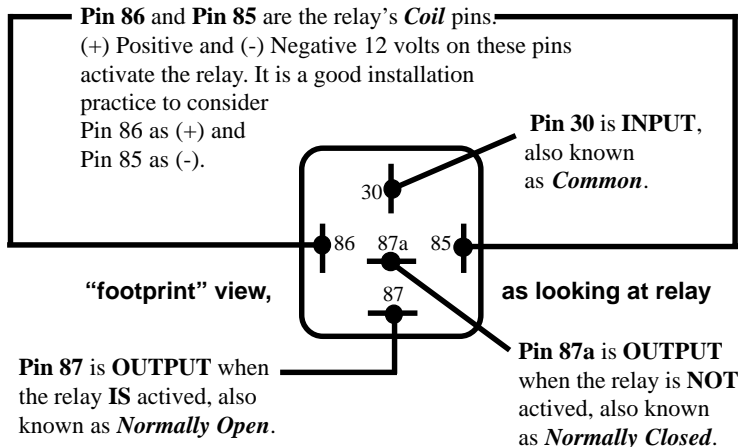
**Pin 86** and **Pin 85** are the relay's ***Coil*** pins. (+) Positive and (-) Negative 12 volts on these pins activate the relay. It is a good installation practice to consider Pin 86 as (+) and Pin 85 as (-).

**Pin 30** is **INPUT**, also known as ***Common***.

30

86

87a

85

87

**"footprint" view,**

**as looking at relay**

**Pin 87** is **OUTPUT** when the relay **IS** actived, also known as ***Normally Open***.

**Pin 87a** is **OUTPUT** when the relay is **NOT** actived, also known as ***Normally Closed***.